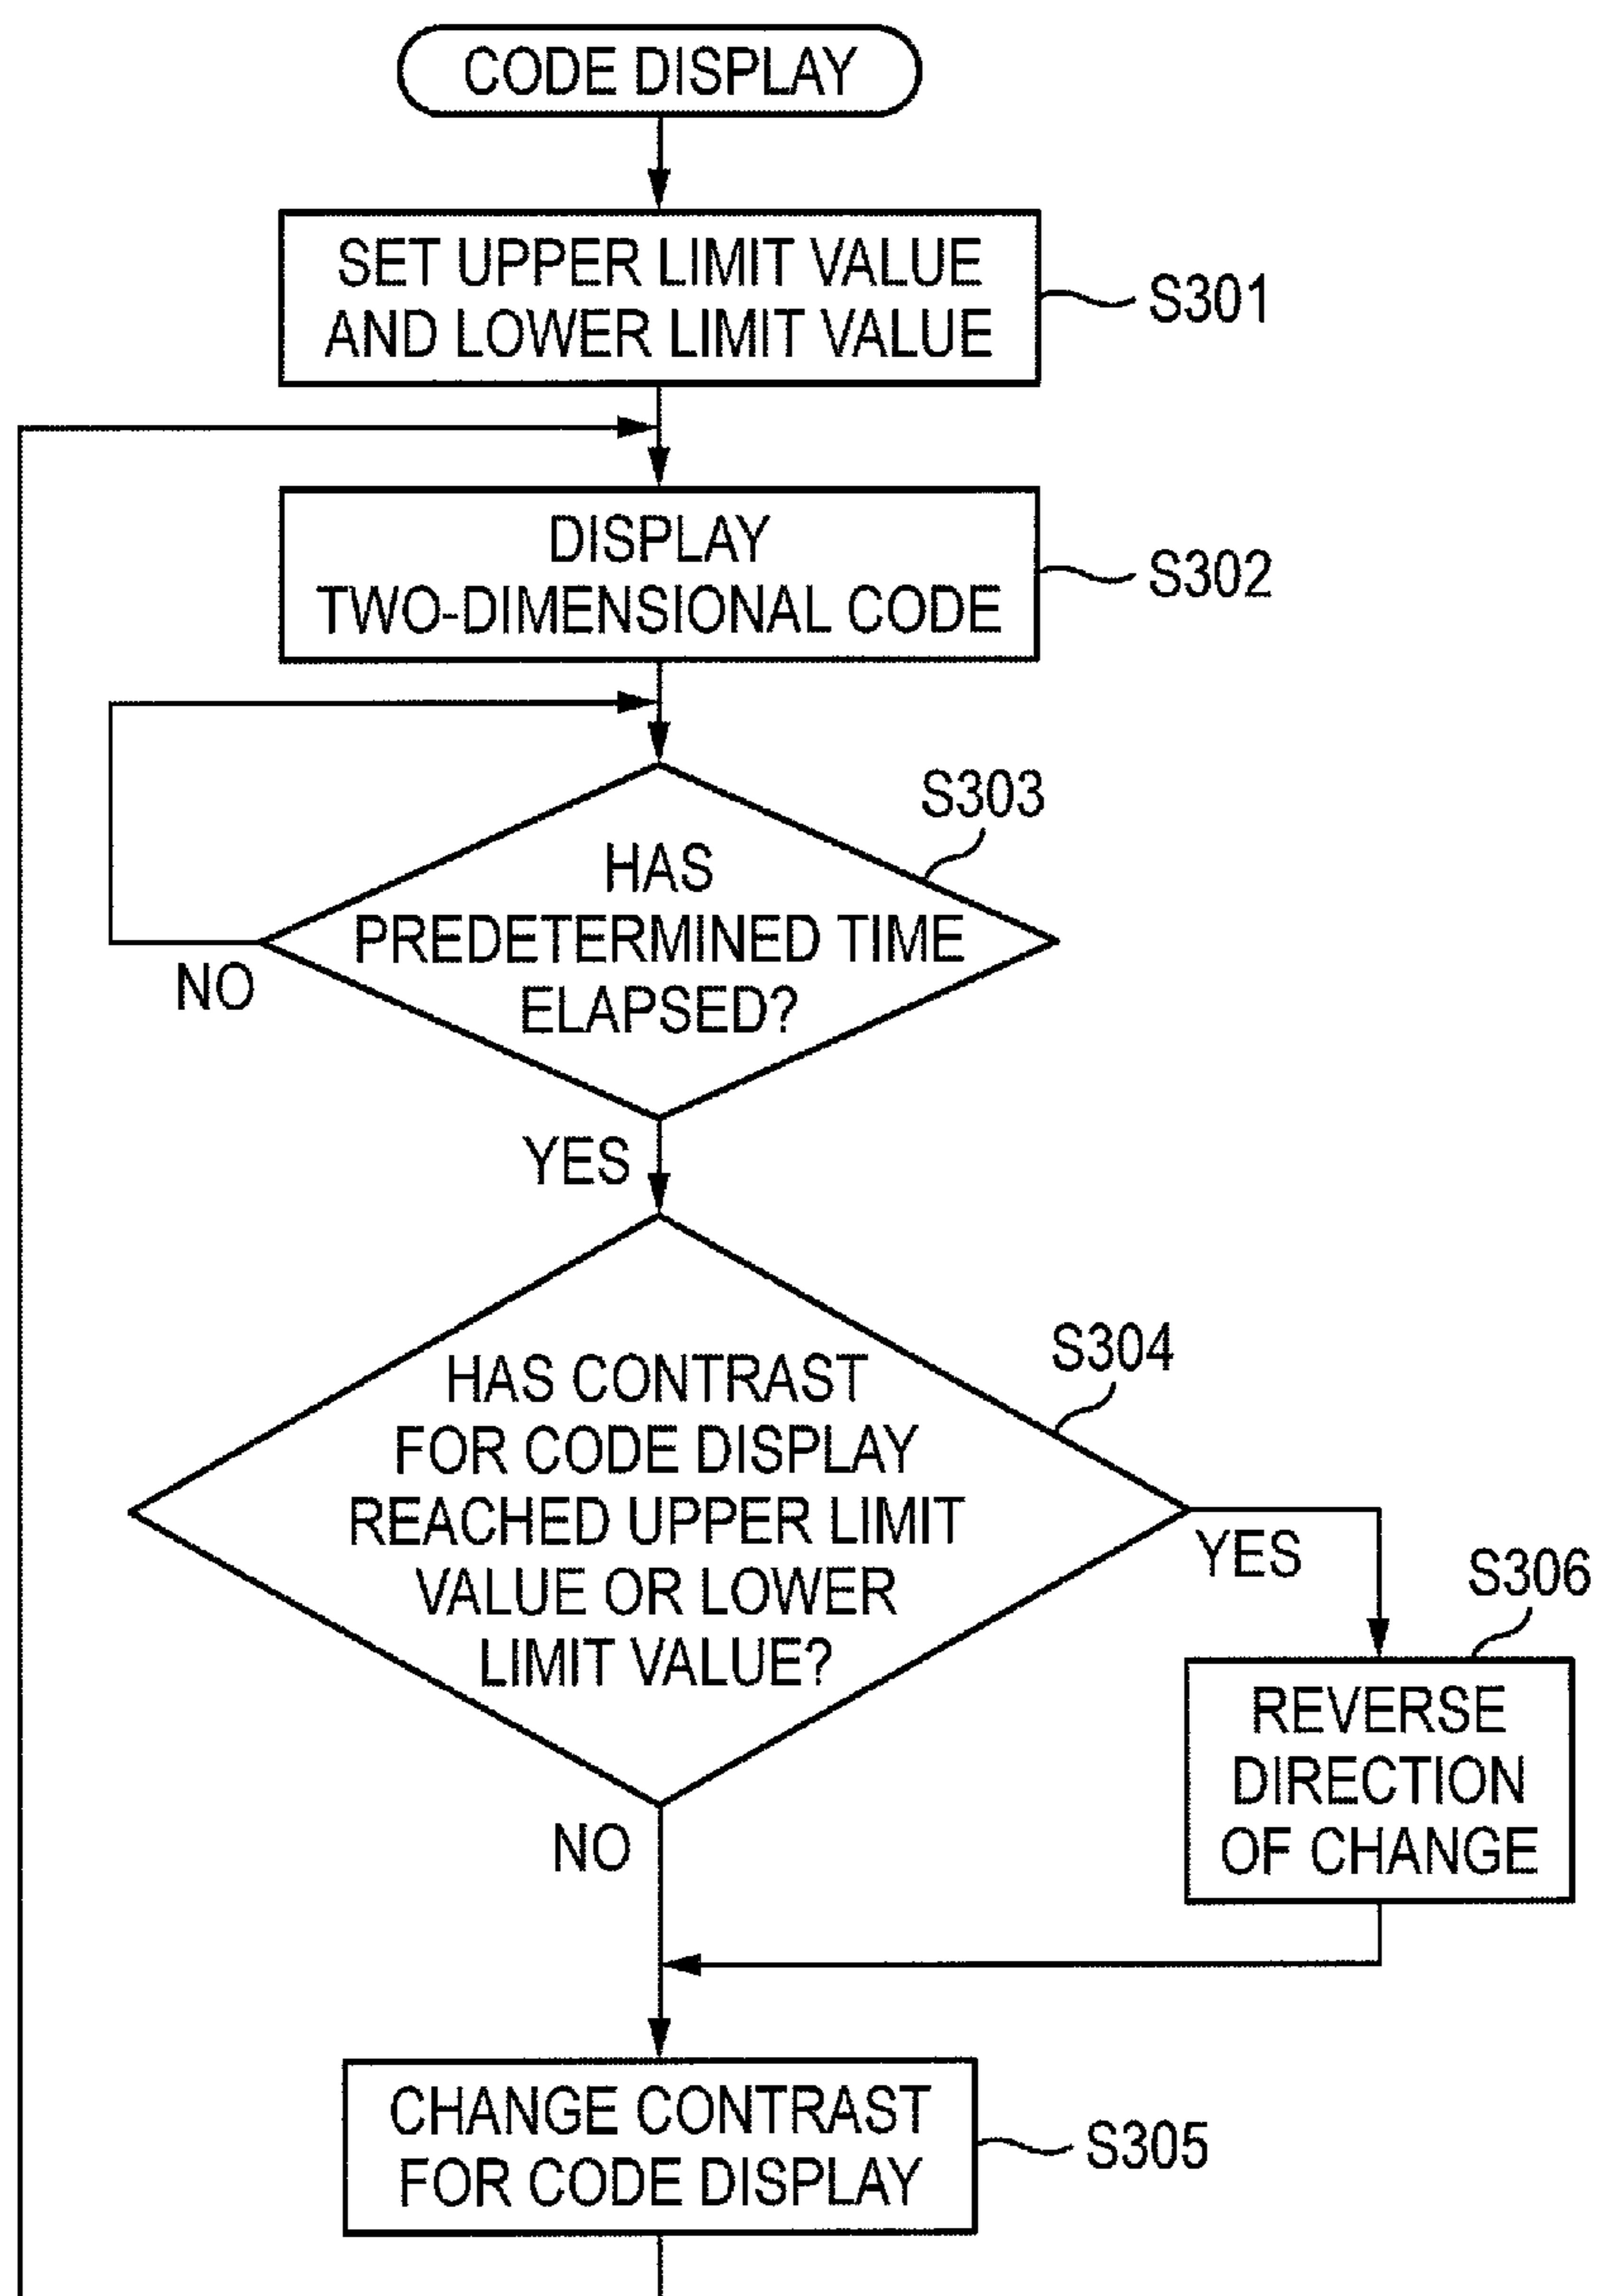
CODE DISPLAY

SET UPPER LIMIT VALUE AND LOWER LIMIT VALUE

S301

DISPLAY TWO-DIMENSIONAL CODE

S302

S303

HAS PREDETERMINED TIME ELAPSED?

NO

YES

S304

HAS CONTRAST FOR CODE DISPLAY REACHED UPPER LIMIT VALUE OR LOWER LIMIT VALUE?

YES

S306

REVERSE DIRECTION OF CHANGE

NO

CHANGE CONTRAST FOR CODE DISPLAY

S305